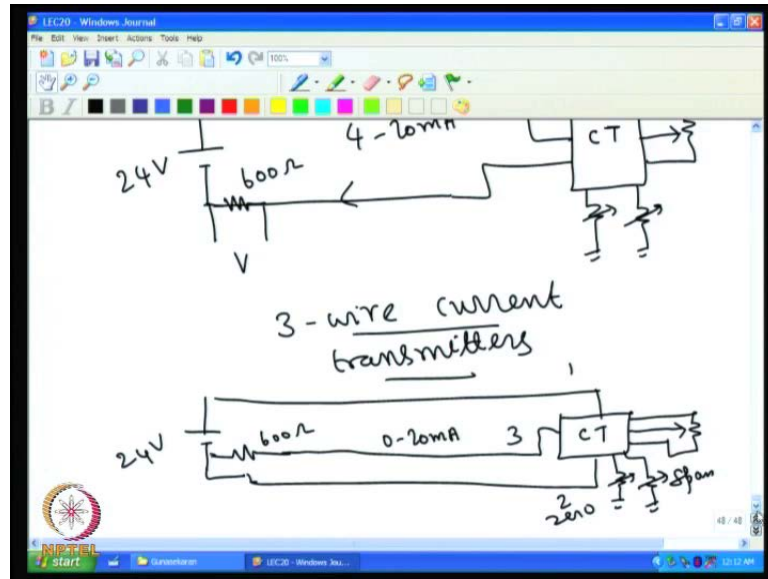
LEC20 - Windows Journal

File Edit View Insert Actions Tools Help

100%

4 - 20mA

CT

24V

600Ω

V

3 - wire current transmitters

1

24V

600Ω

0-20mA

3

CT

2

zero

span

48 / 48

NPTEL

start

Gunasekaran

LEC20 - Windows Jou...

12:12 AM